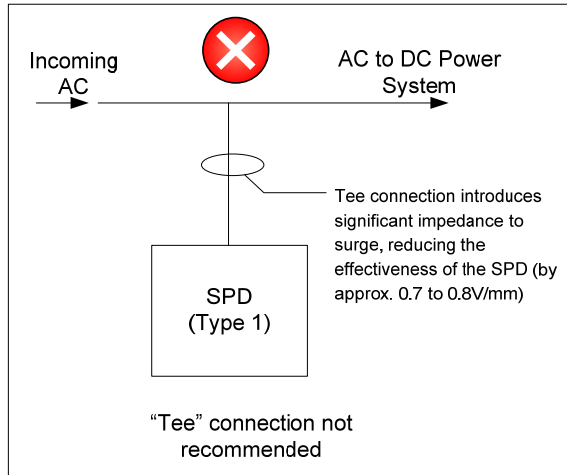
Incoming AC

AC to DC Power System

Tee connection introduces significant impedance to surge, reducing the effectiveness of the SPD (by approx. 0.7 to 0.8V/mm)

SPD
(Type 1)

“Tee” connection not recommended